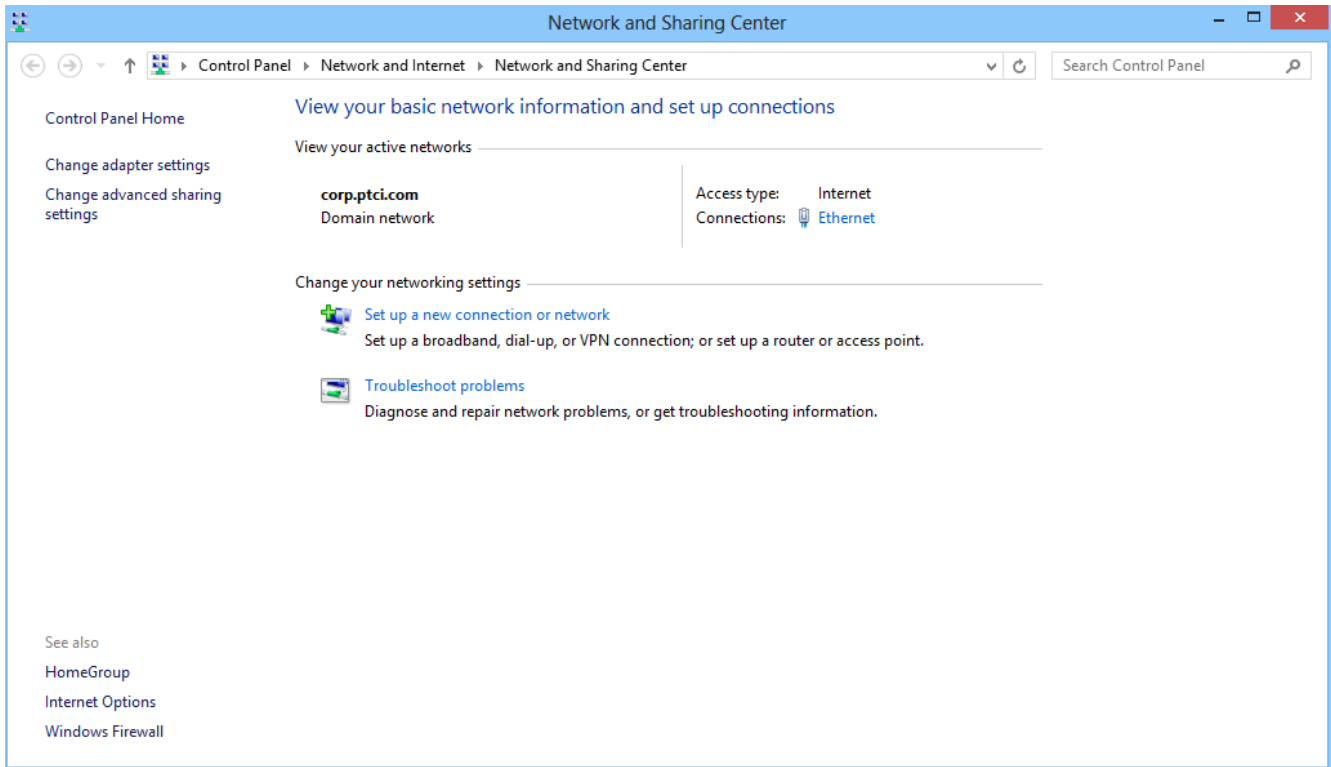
Network and Sharing Center

Control Panel ▸ Network and Internet ▸ Network and Sharing Center

Search Control Panel

Control Panel Home

Change adapter settings

Change advanced sharing settings

View your basic network information and set up connections

View your active networks

corp.ptci.com
Domain network

Access type: Internet
Connections: Ethernet

Change your networking settings

Set up a new connection or network
Set up a broadband, dial-up, or VPN connection; or set up a router or access point.

Troubleshoot problems
Diagnose and repair network problems, or get troubleshooting information.

See also

HomeGroup

Internet Options

Windows Firewall